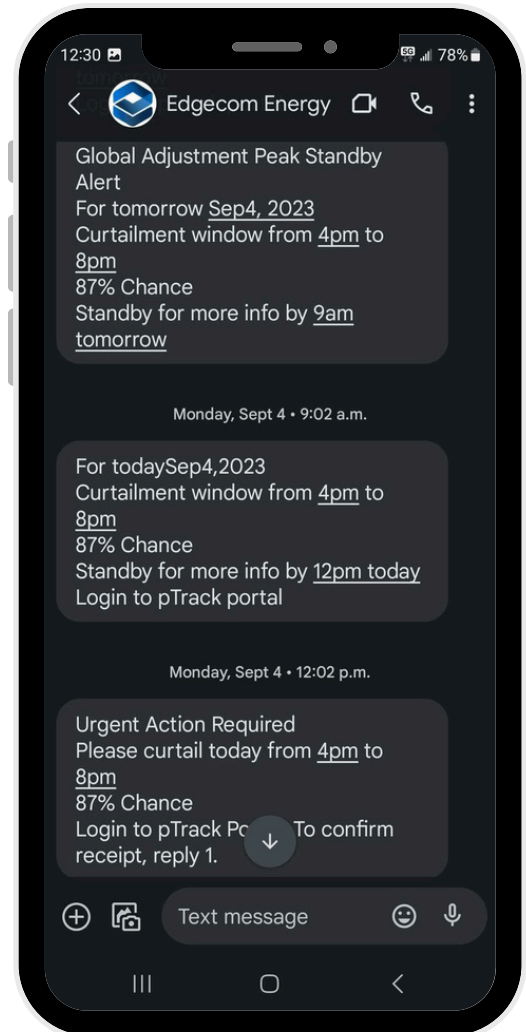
12:30 5G 78%

Edgecom Energy

Global Adjustment Peak Standby Alert
For tomorrow Sep4, 2023
Curtailment window from 4pm to 8pm
87% Chance
Standby for more info by 9am tomorrow

Monday, Sept 4 • 9:02 a.m.

For todaySep4,2023
Curtailment window from 4pm to 8pm
87% Chance
Standby for more info by 12pm today
Login to pTrack portal

Monday, Sept 4 • 12:02 p.m.

Urgent Action Required
Please curtail today from 4pm to 8pm
87% Chance
Login to pTrack Po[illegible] To confirm receipt, reply 1.

Text message